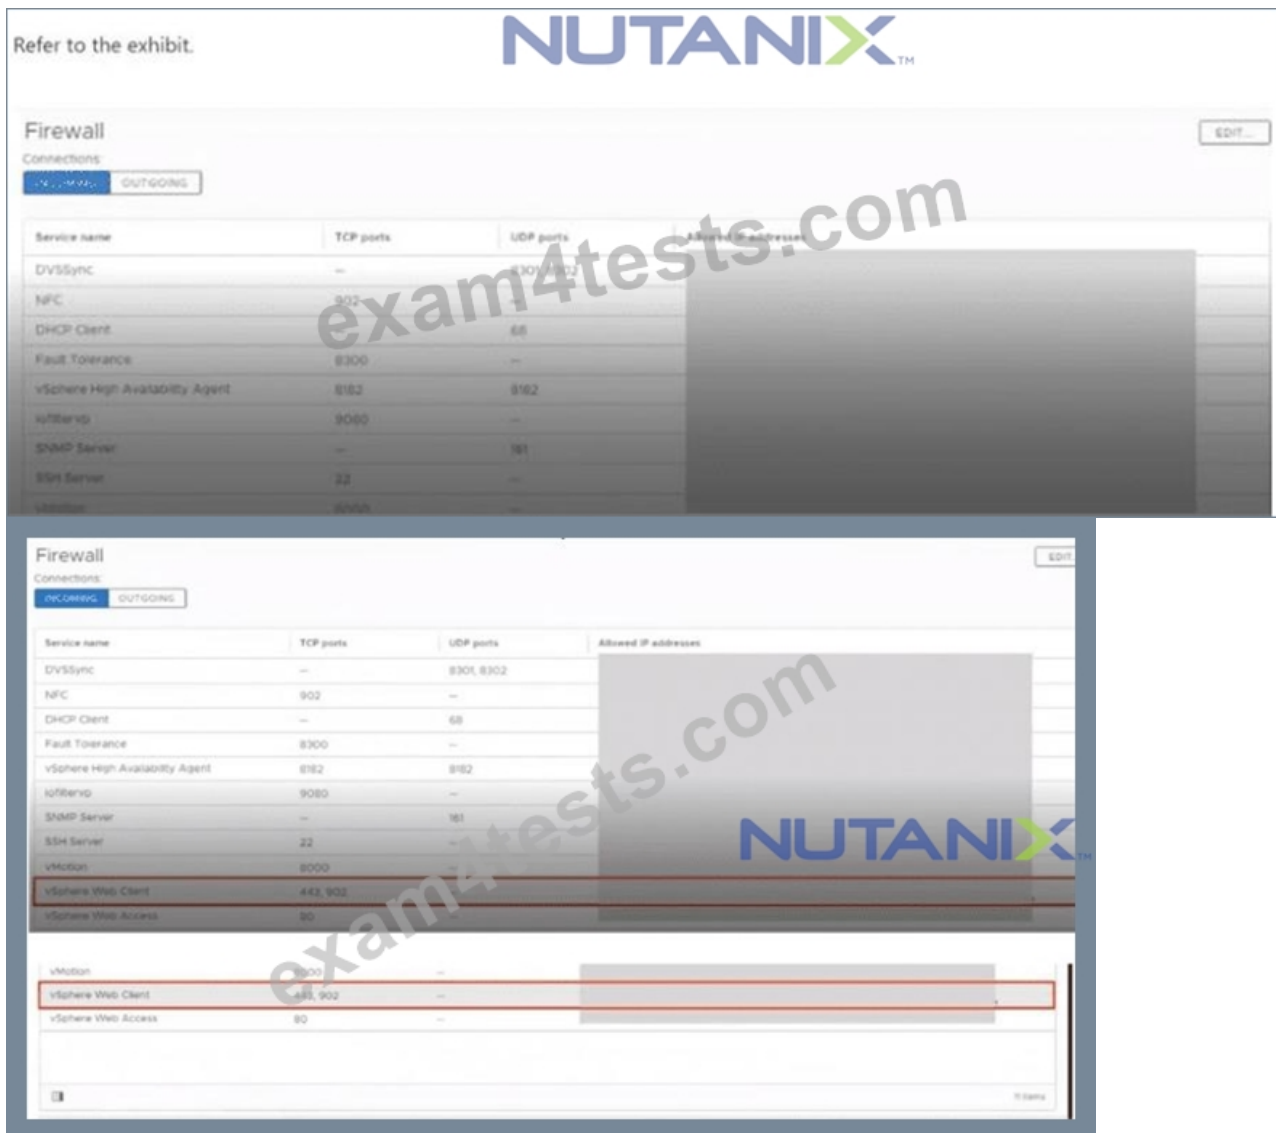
Refer to the exhibit.

NUTANIX™

Firewall

Connections

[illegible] OUTGOING

EDIT...

| Service name | TCP ports | UDP ports | Allowed IP addresses |
|---|---|---|---|
| DVSSync | — | 8301, 8302 | |
| NFC | 902 | — | |
| DHCP Client | — | 68 | |
| Fault Tolerance | 8300 | — | |
| vSphere High Availability Agent | 8182 | 8182 | |
| iofiltervp | 9080 | — | |
| SNMP Server | — | 161 | |
| SSH Server | 22 | — | |
| vMotion | 8000 | — | |

exam4tests.com

Firewall

Connections

INCOMING OUTGOING

EDIT

| Service name | TCP ports | UDP ports | Allowed IP addresses |
|---|---|---|---|
| DVSSync | — | 8301, 8302 | |
| NFC | 902 | — | |
| DHCP Client | — | 68 | |
| Fault Tolerance | 8300 | — | |
| vSphere High Availability Agent | 8182 | 8182 | |
| iofiltervp | 9080 | — | |
| SNMP Server | — | 161 | |
| SSH Server | 22 | — | |
| vMotion | 8000 | — | |
| vSphere Web Client | 443, 902 | — | |
| vSphere Web Access | 80 | — | |

NUTANIX™

exam4tests.com

| | | | |
|---|---|---|---|
| vMotion | 8000 | — | |
| vSphere Web Client | 443, 902 | — | |
| vSphere Web Access | 80 | — | |

11 items